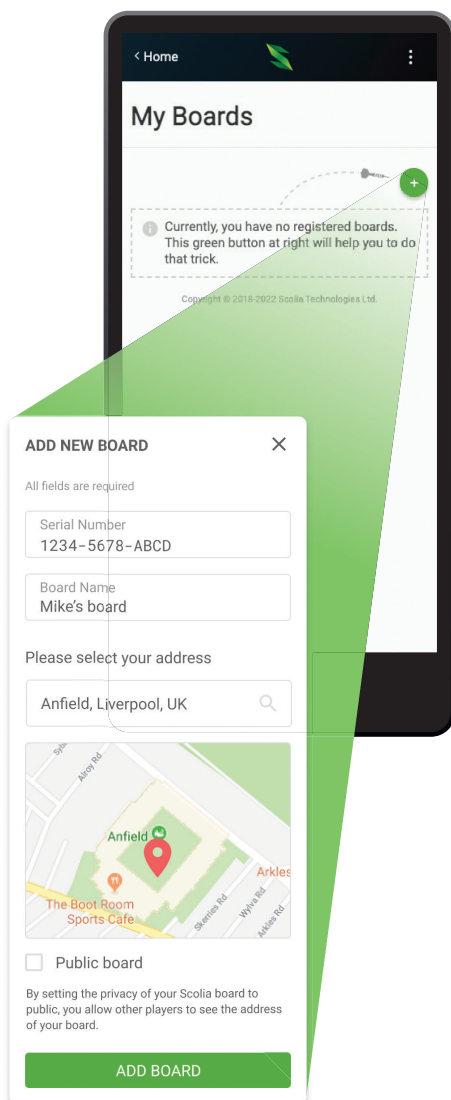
< Home

My Boards

+

Currently, you have no registered boards. This green button at right will help you to do that trick.

Copyright © 2018-2022 Scolia Technologies Ltd.

ADD NEW BOARD

All fields are required

Serial Number
1234-5678-ABCD

Board Name
Mike's board

Please select your address

Anfield, Liverpool, UK

Alroy Rd
Anfield
Arkles
The Boot Room Sports Cafe
Skerries Rd
Wylva Rd
Arkles Rd

Public board

By setting the privacy of your Scolia board to public, you allow other players to see the address of your board.

ADD BOARD